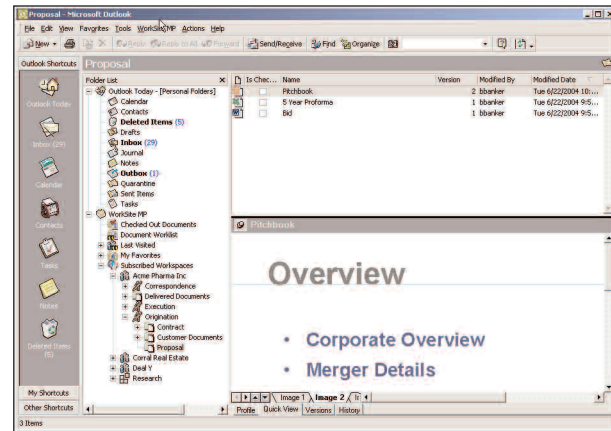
Proposal - Microsoft Outlook

File Edit View Favorites Tools WorkSite MP Actions Help

New | Reply | Reply to All | Forward | Send/Receive | Find | Organize

Outlook Shortcuts | Proposal

Outlook Today
Inbox (29)
Calendar
Contacts
Tasks
Notes
Deleted Items (5)

My Shortcuts
Other Shortcuts

Folder List
Outlook Today - [Personal Folders]
Calendar
Contacts
Deleted Items (5)
Drafts
Inbox (29)
Journal
Notes
Outbox (1)
Quarantine
Sent Items
Tasks
WorkSite MP
Checked Out Documents
Document Worklist
Last Visited
My Favorites
Subscribed Workspaces
Acme Pharma Inc
Correspondence
Delivered Documents
Execution
Origination
Contract
Customer Documents
Proposal
Corral Real Estate
Deal Y
Research

| Is Chec... | Name | Version | Modified By | Modified Date |
|---|---|---|---|---|
| | Pitchbook | 2 | bbanker | Tue 6/22/2004 10:... |
| | 5 Year Proforma | 1 | bbanker | Tue 6/22/2004 9:5... |
| | Bid | 1 | bbanker | Tue 6/22/2004 9:5... |

Pitchbook

Overview

• Corporate Overview
• Merger Details

Image 1 | Image 2 | In

Profile | Quick View | Versions | History

3 Items